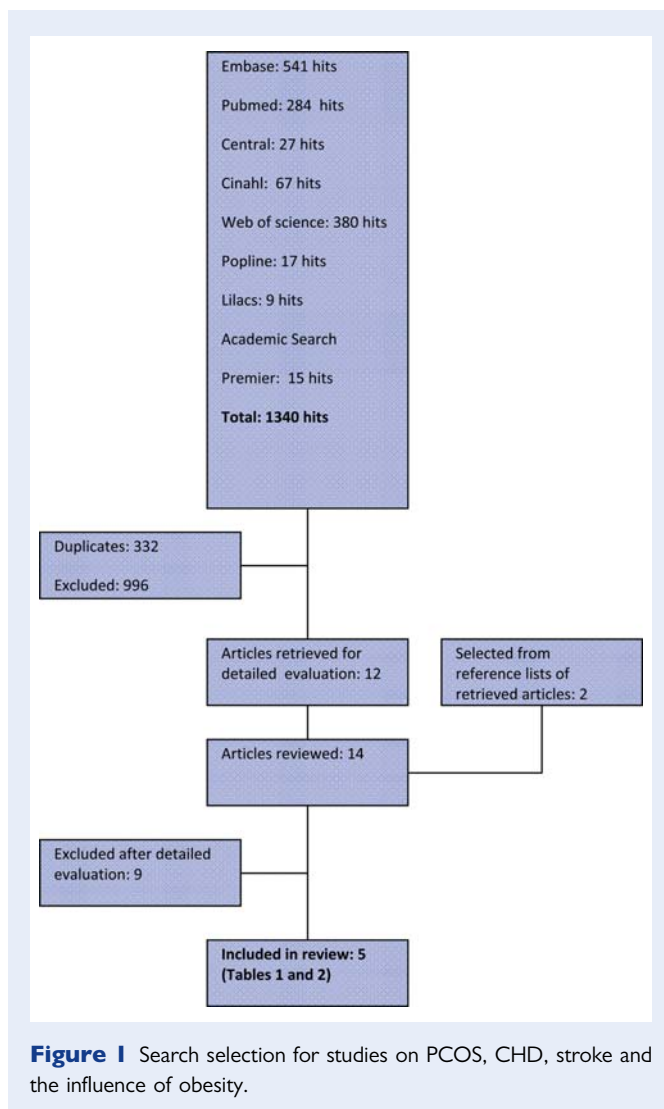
Embase: 541 hits

Pubmed: 284 hits

Central: 27 hits

Cinahl: 67 hits

Web of science: 380 hits

Popline: 17 hits

Lilacs: 9 hits

Academic Search

Premier: 15 hits

**Total: 1340 hits**

Duplicates: 332

Excluded: 996

Articles retrieved for detailed evaluation: 12

Selected from reference lists of retrieved articles: 2

Articles reviewed: 14

Excluded after detailed evaluation: 9

**Included in review: 5 (Tables 1 and 2)**

**Figure 1** Search selection for studies on PCOS, CHD, stroke and the influence of obesity.